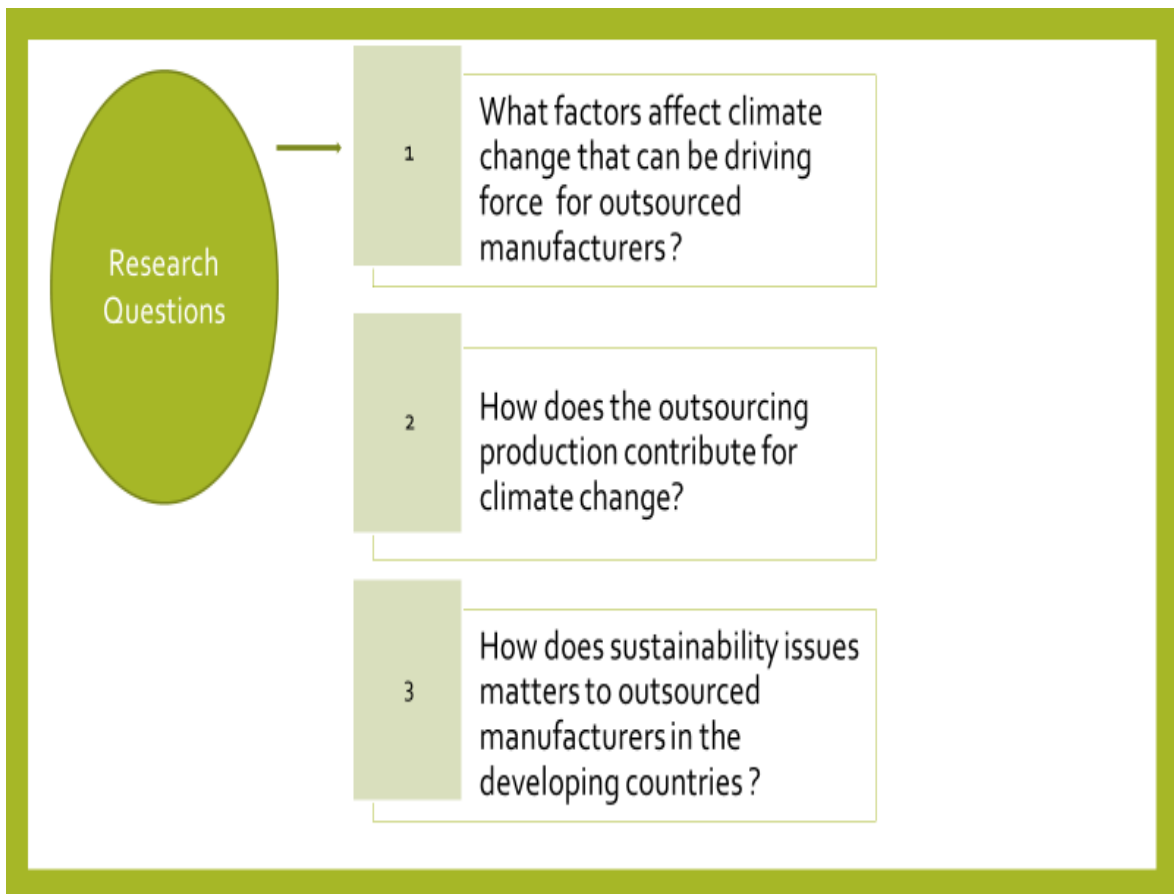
Research Questions

1

What factors affect climate change that can be driving force for outsourced manufacturers ?

2

How does the outsourcing production contribute for climate change?

3

How does sustainability issues matters to outsourced manufacturers in the developing countries ?